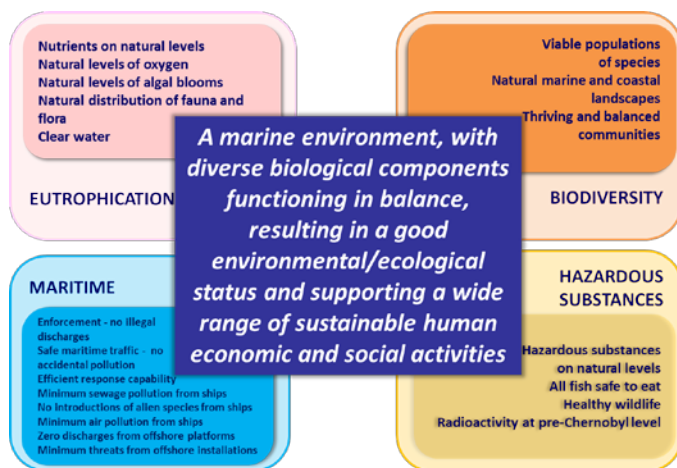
Nutrients on natural levels
Natural levels of oxygen
Natural levels of algal blooms
Natural distribution of fauna and flora
Clear water

EUTROPHICATION

Viable populations of species
Natural marine and coastal landscapes
Thriving and balanced communities

BIODIVERSITY

A marine environment, with diverse biological components functioning in balance, resulting in a good environmental/ecological status and supporting a wide range of sustainable human economic and social activities

MARITIME

Enforcement - no illegal discharges
Safe maritime traffic - no accidental pollution
Efficient response capability
Minimum sewage pollution from ships
No introductions of alien species from ships
Minimum air pollution from ships
Zero discharges from offshore platforms
Minimum threats from offshore installations

HAZARDOUS SUBSTANCES

Hazardous substances on natural levels
All fish safe to eat
Healthy wildlife
Radioactivity at pre-Chernobyl level